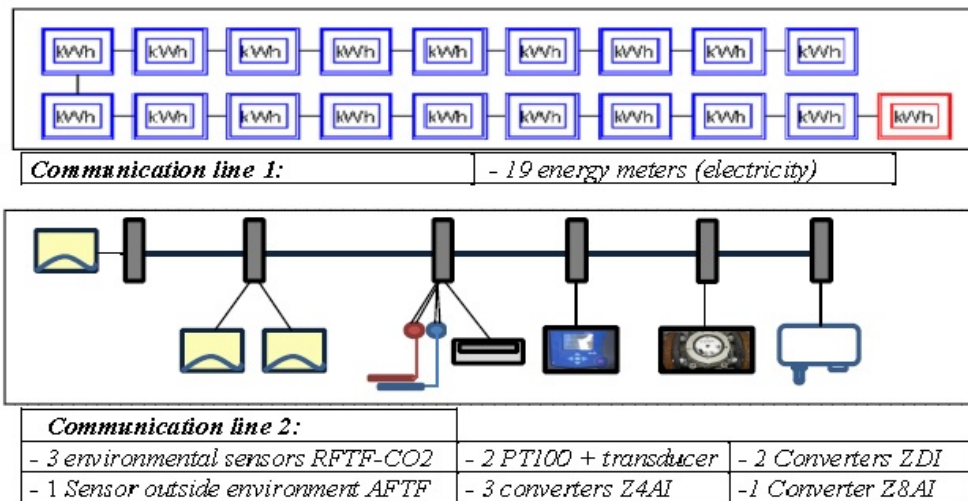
kWh kWh kWh kWh kWh kWh kWh kWh kWh
kWh kWh kWh kWh kWh kWh kWh kWh kWh kWh

| Communication line 1: | - 19 energy meters (electricity) |
|---|---|

| Communication line 2: | | |
|---|---|---|
| - 3 environmental sensors RFTF-CO2 | - 2 PT100 + transducer | - 2 Converters ZDI |
| - 1 Sensor outside environment AFTF | - 3 converters Z4AI | -1 Converter Z8AI |